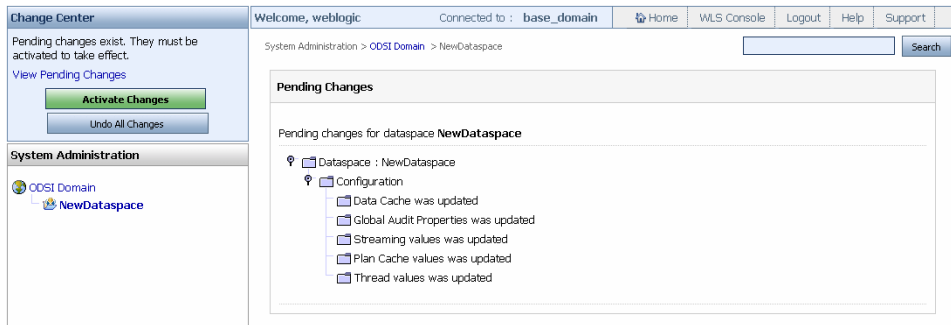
Change Center

Pending changes exist. They must be activated to take effect.

View Pending Changes

Activate Changes

Undo All Changes

System Administration

ODSI Domain

NewDataspace

Welcome, weblogic

Connected to : base_domain

Home

WLS Console

Logout

Help

Support

System Administration > ODSI Domain > NewDataspace

Search

Pending Changes

Pending changes for dataspace **NewDataspace**

Dataspace : NewDataspace

Configuration

Data Cache was updated

Global Audit Properties was updated

Streaming values was updated

Plan Cache values was updated

Thread values was updated